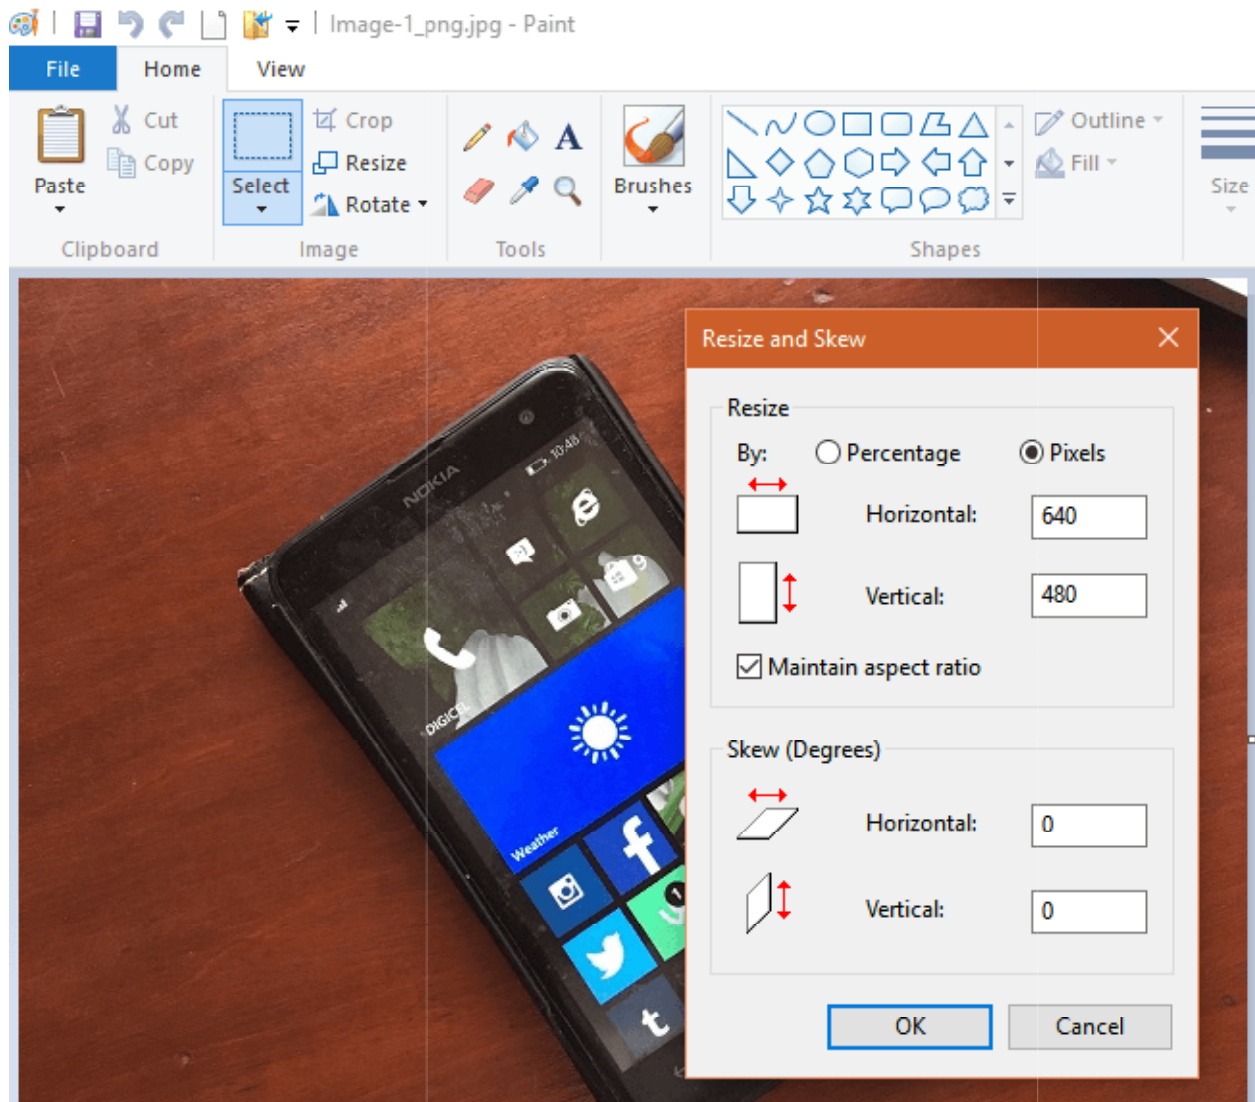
Image-1_png.jpg - Paint

File
Home
View

Paste
Cut
Copy
Clipboard

Select
Crop
Resize
Rotate
Image

A
Tools

Brushes

Outline
Fill
Shapes

Size

NOKIA
10:48
DIGICEL
Weather
f
t

Resize and Skew

Resize
By:
Percentage
Pixels
Horizontal:
640
Vertical:
480
Maintain aspect ratio

Skew (Degrees)
Horizontal:
0
Vertical:
0

OK
Cancel